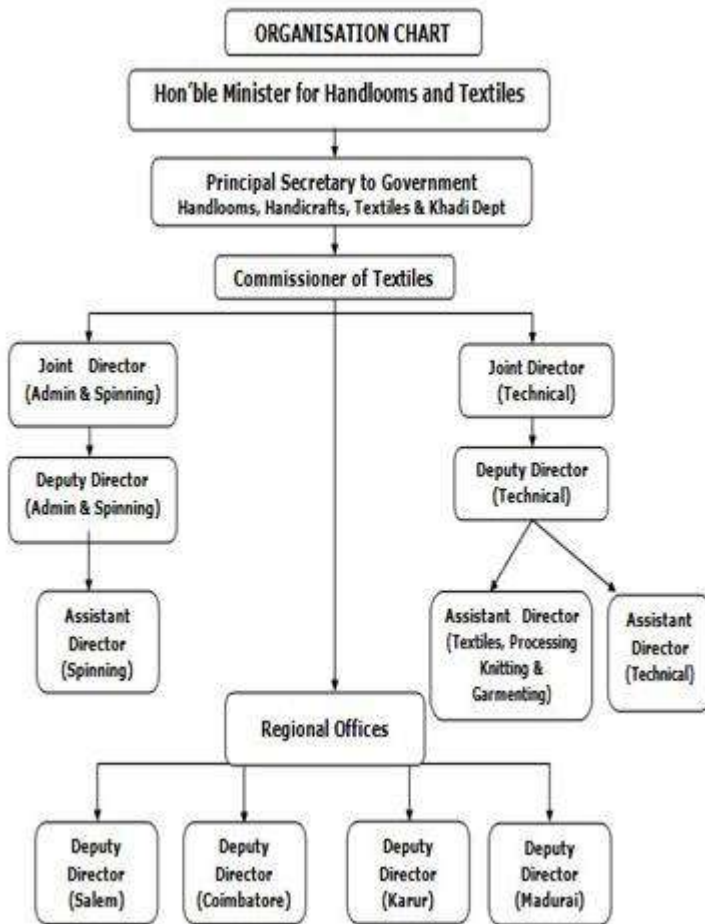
ORGANISATION CHART

Hon'ble Minister for Handlooms and Textiles

Principal Secretary to Government
Handlooms, Handicrafts, Textiles & Khadi Dept

Commissioner of Textiles

Joint Director (Admin & Spinning)

Deputy Director (Admin & Spinning)

Assistant Director (Spinning)

Joint Director (Technical)

Deputy Director (Technical)

Assistant Director (Textiles, Processing Knitting & Garmenting)

Assistant Director (Technical)

Regional Offices

Deputy Director (Salem)

Deputy Director (Coimbatore)

Deputy Director (Karur)

Deputy Director (Madurai)